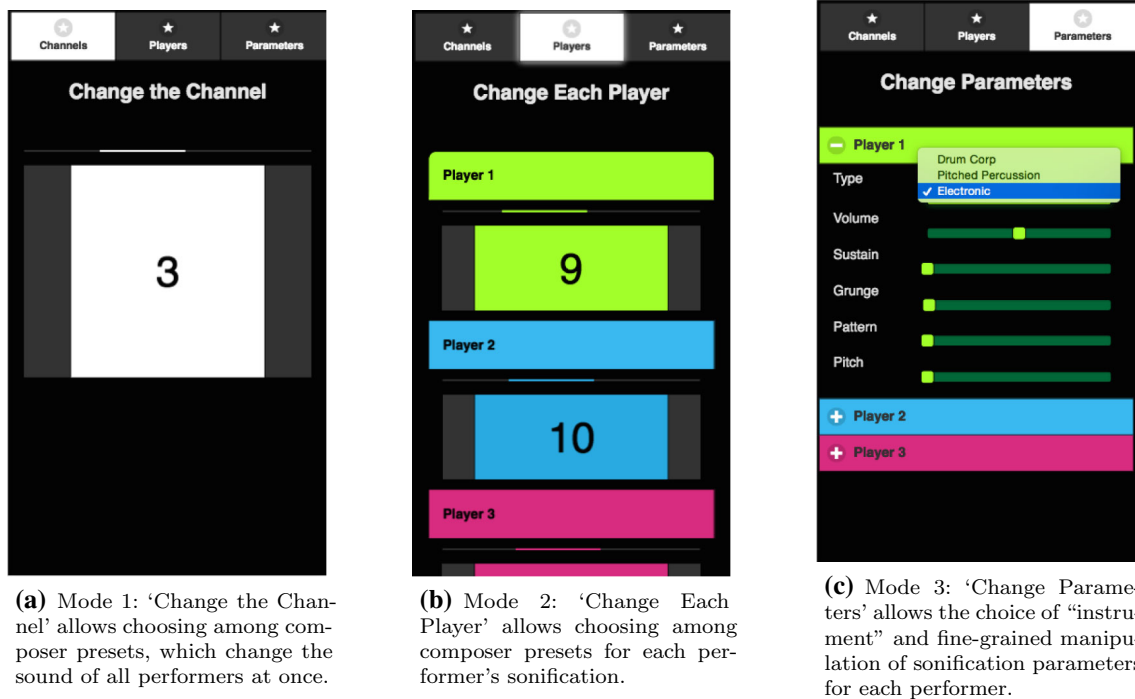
Channels Players Parameters

Change the Channel

3

(a) Mode 1: 'Change the Channel' allows choosing among composer presets, which change the sound of all performers at once.

Channels Players Parameters

Change Each Player

Player 1

9

Player 2

10

Player 3

(b) Mode 2: 'Change Each Player' allows choosing among composer presets for each performer's sonification.

Channels Players Parameters

Change Parameters

Player 1

Type

Drum Corp
Pitched Percussion
✓ Electronic

Volume

Sustain

Grunge

Pattern

Pitch

Player 2

Player 3

(c) Mode 3: 'Change Parameters' allows the choice of "instrument" and fine-grained manipulation of sonification parameters for each performer.